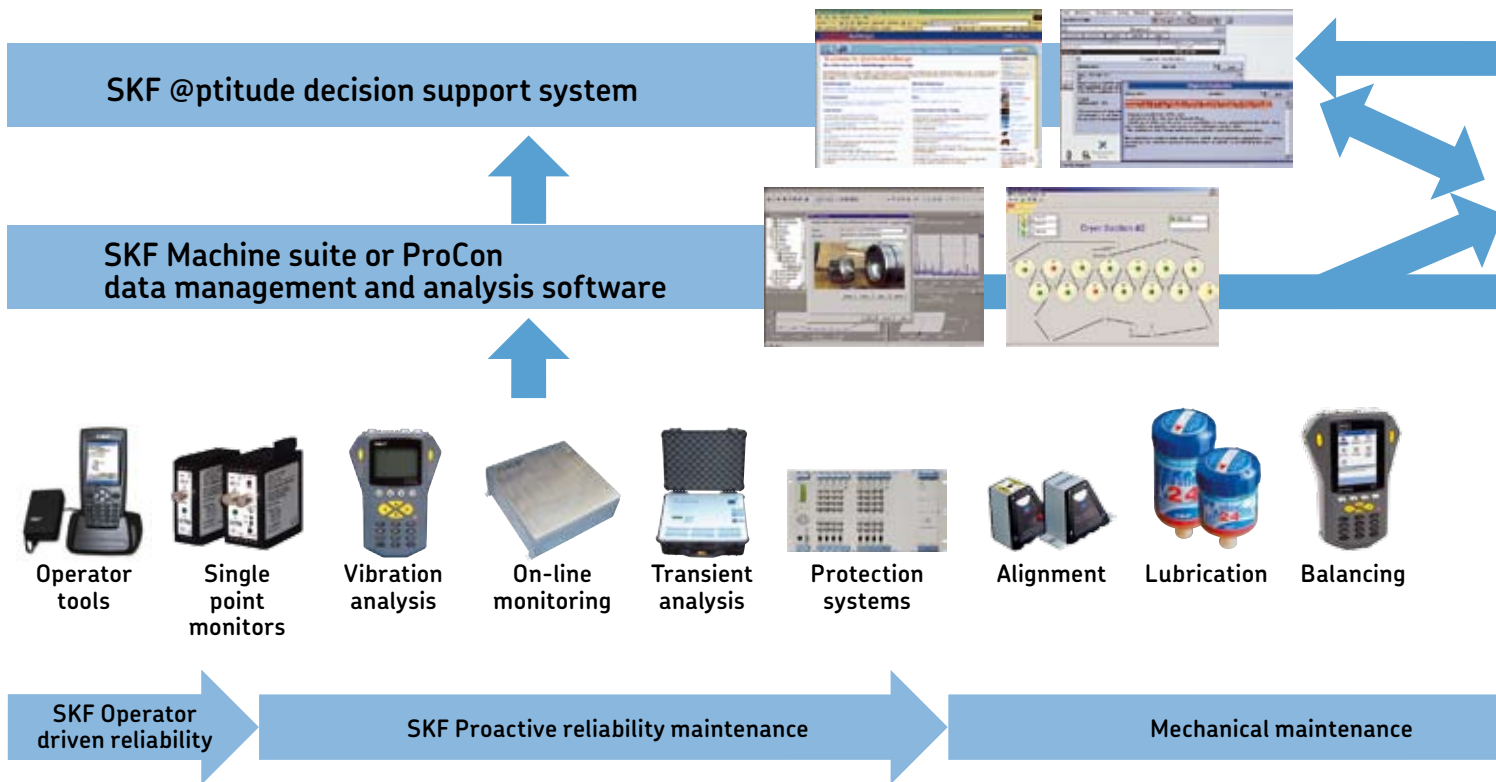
SKF @ptitude decision support system

SKF Machine suite or ProCon data management and analysis software

Operator tools

Single point monitors

Vibration analysis

On-line monitoring

Transient analysis

Protection systems

Alignment

Lubrication

Balancing

SKF Operator driven reliability

SKF Proactive reliability maintenance

Mechanical maintenance